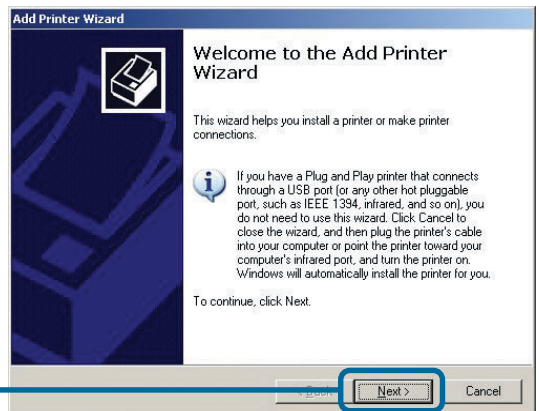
Add Printer Wizard

Welcome to the Add Printer Wizard

This wizard helps you install a printer or make printer connections.

If you have a Plug and Play printer that connects through a USB port (or any other hot pluggable port, such as IEEE 1394, infrared, and so on), you do not need to use this wizard. Click Cancel to close the wizard, and then plug the printer's cable into your computer or point the printer toward your computer's infrared port, and turn the printer on. Windows will automatically install the printer for you.

To continue, click Next.

< Back
Next >
Cancel